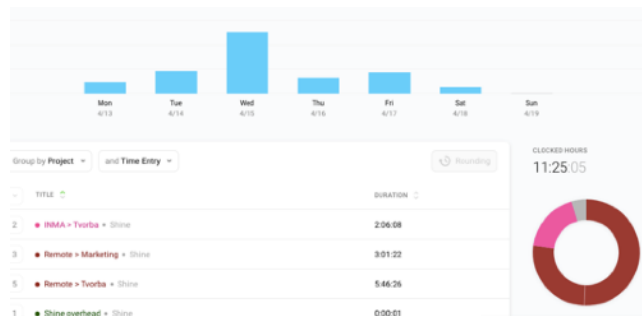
Mon
4/13

Tue
4/14

Wed
4/15

Thu
4/16

Fri
4/17

Sat
4/18

Sun
4/19

Group by Project

and Time Entry

Rounding

TITLE

DURATION

2 INMA > Tvorba • Shine 2:06:08

3 Remote > Marketing • Shine 3:01:22

5 Remote > Tvorba • Shine 5:46:26

1 Shine overhead • Shine 0:00:01

CLOCKED HOURS
11:25:05